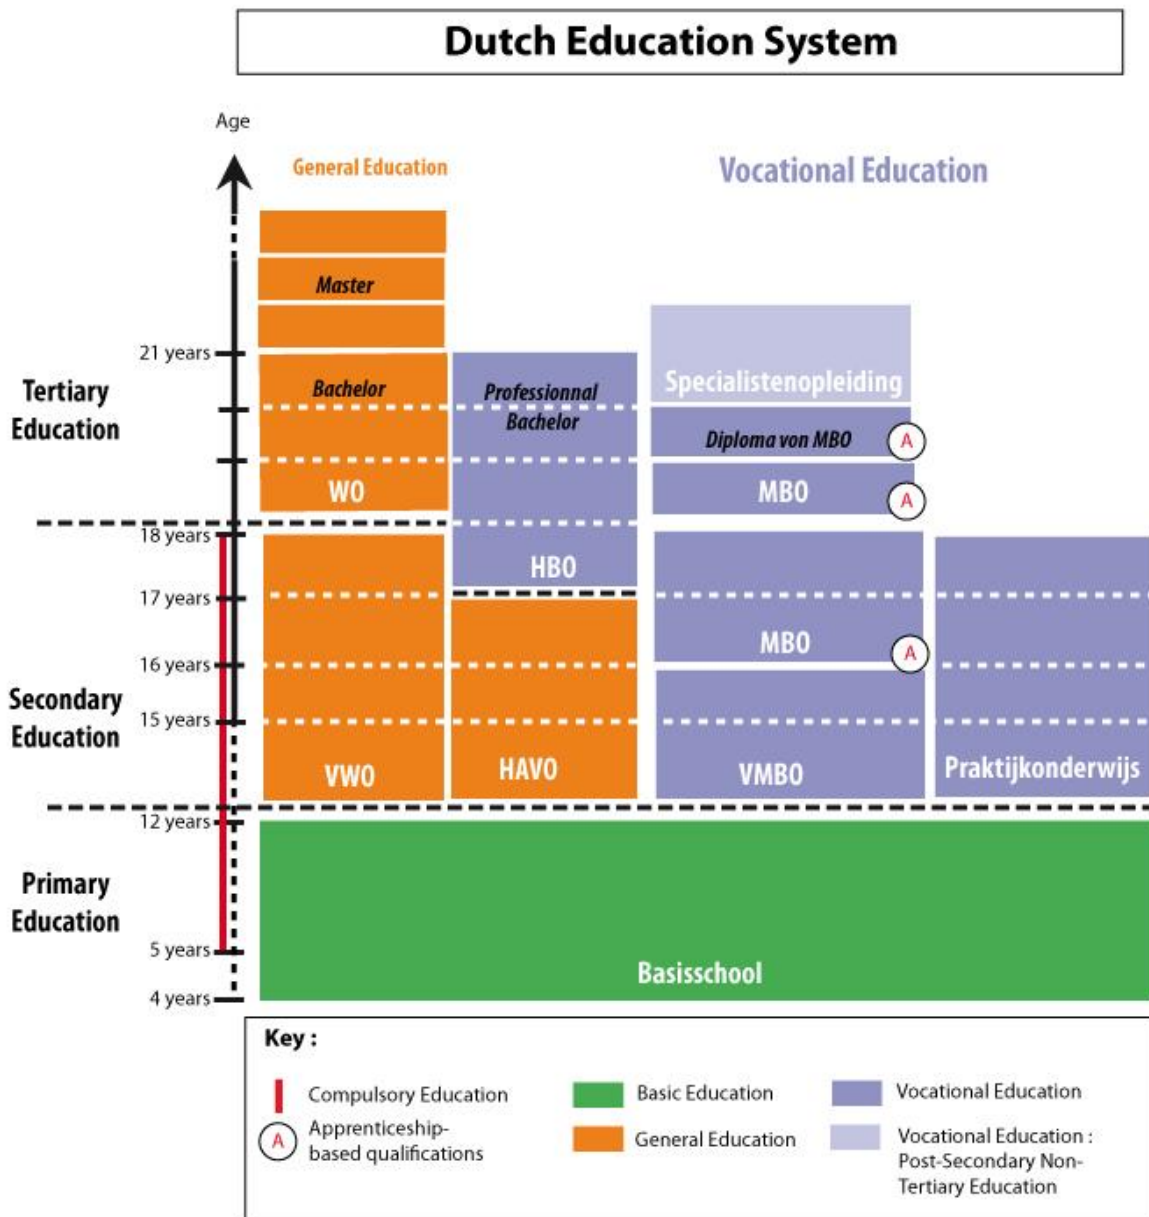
Dutch Education System

Age

General Education

Vocational Education

Master

21 years

Tertiary Education

Bachelor

Professionnal Bachelor

Specialistenopleiding

Diploma von MBO A

WO

MBO A

18 years

HBO

17 years

MBO A

16 years

Secondary Education

15 years

VWO

HAVO

VMBO

Praktijkonderwijs

12 years

Primary Education

5 years

Basisschool

4 years

Key :

Compulsory Education

A Apprenticeship-based qualifications

Basic Education

General Education

Vocational Education

Vocational Education : Post-Secondary Non-Tertiary Education